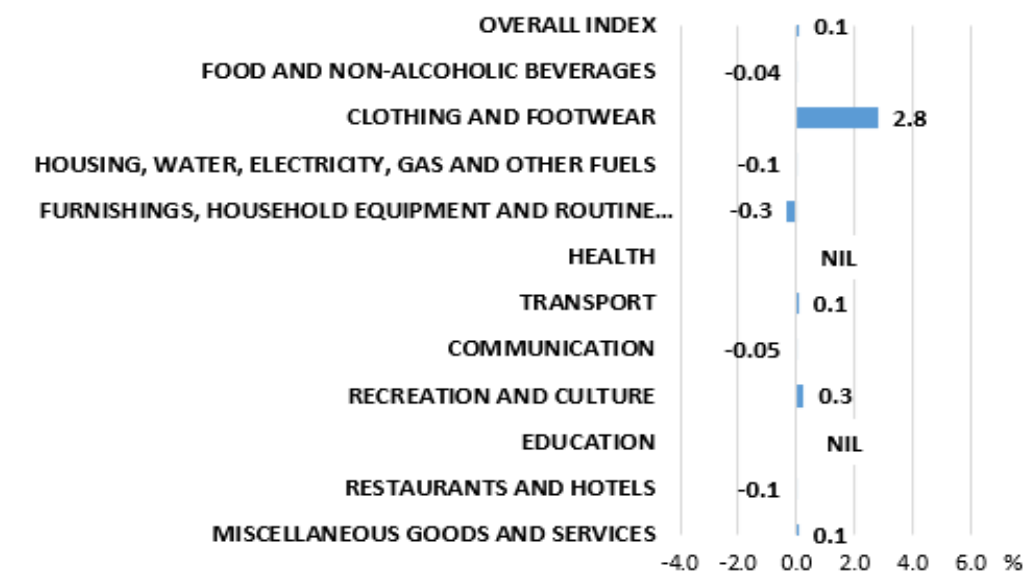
OVERALL INDEX 0.1
FOOD AND NON-ALCOHOLIC BEVERAGES -0.04
CLOTHING AND FOOTWEAR 2.8
HOUSING, WATER, ELECTRICITY, GAS AND OTHER FUELS -0.1
FURNISHINGS, HOUSEHOLD EQUIPMENT AND ROUTINE... -0.3
HEALTH NIL
TRANSPORT 0.1
COMMUNICATION -0.05
RECREATION AND CULTURE 0.3
EDUCATION NIL
RESTAURANTS AND HOTELS -0.1
MISCELLANEOUS GOODS AND SERVICES 0.1

-4.0 -2.0 0.0 2.0 4.0 6.0 %